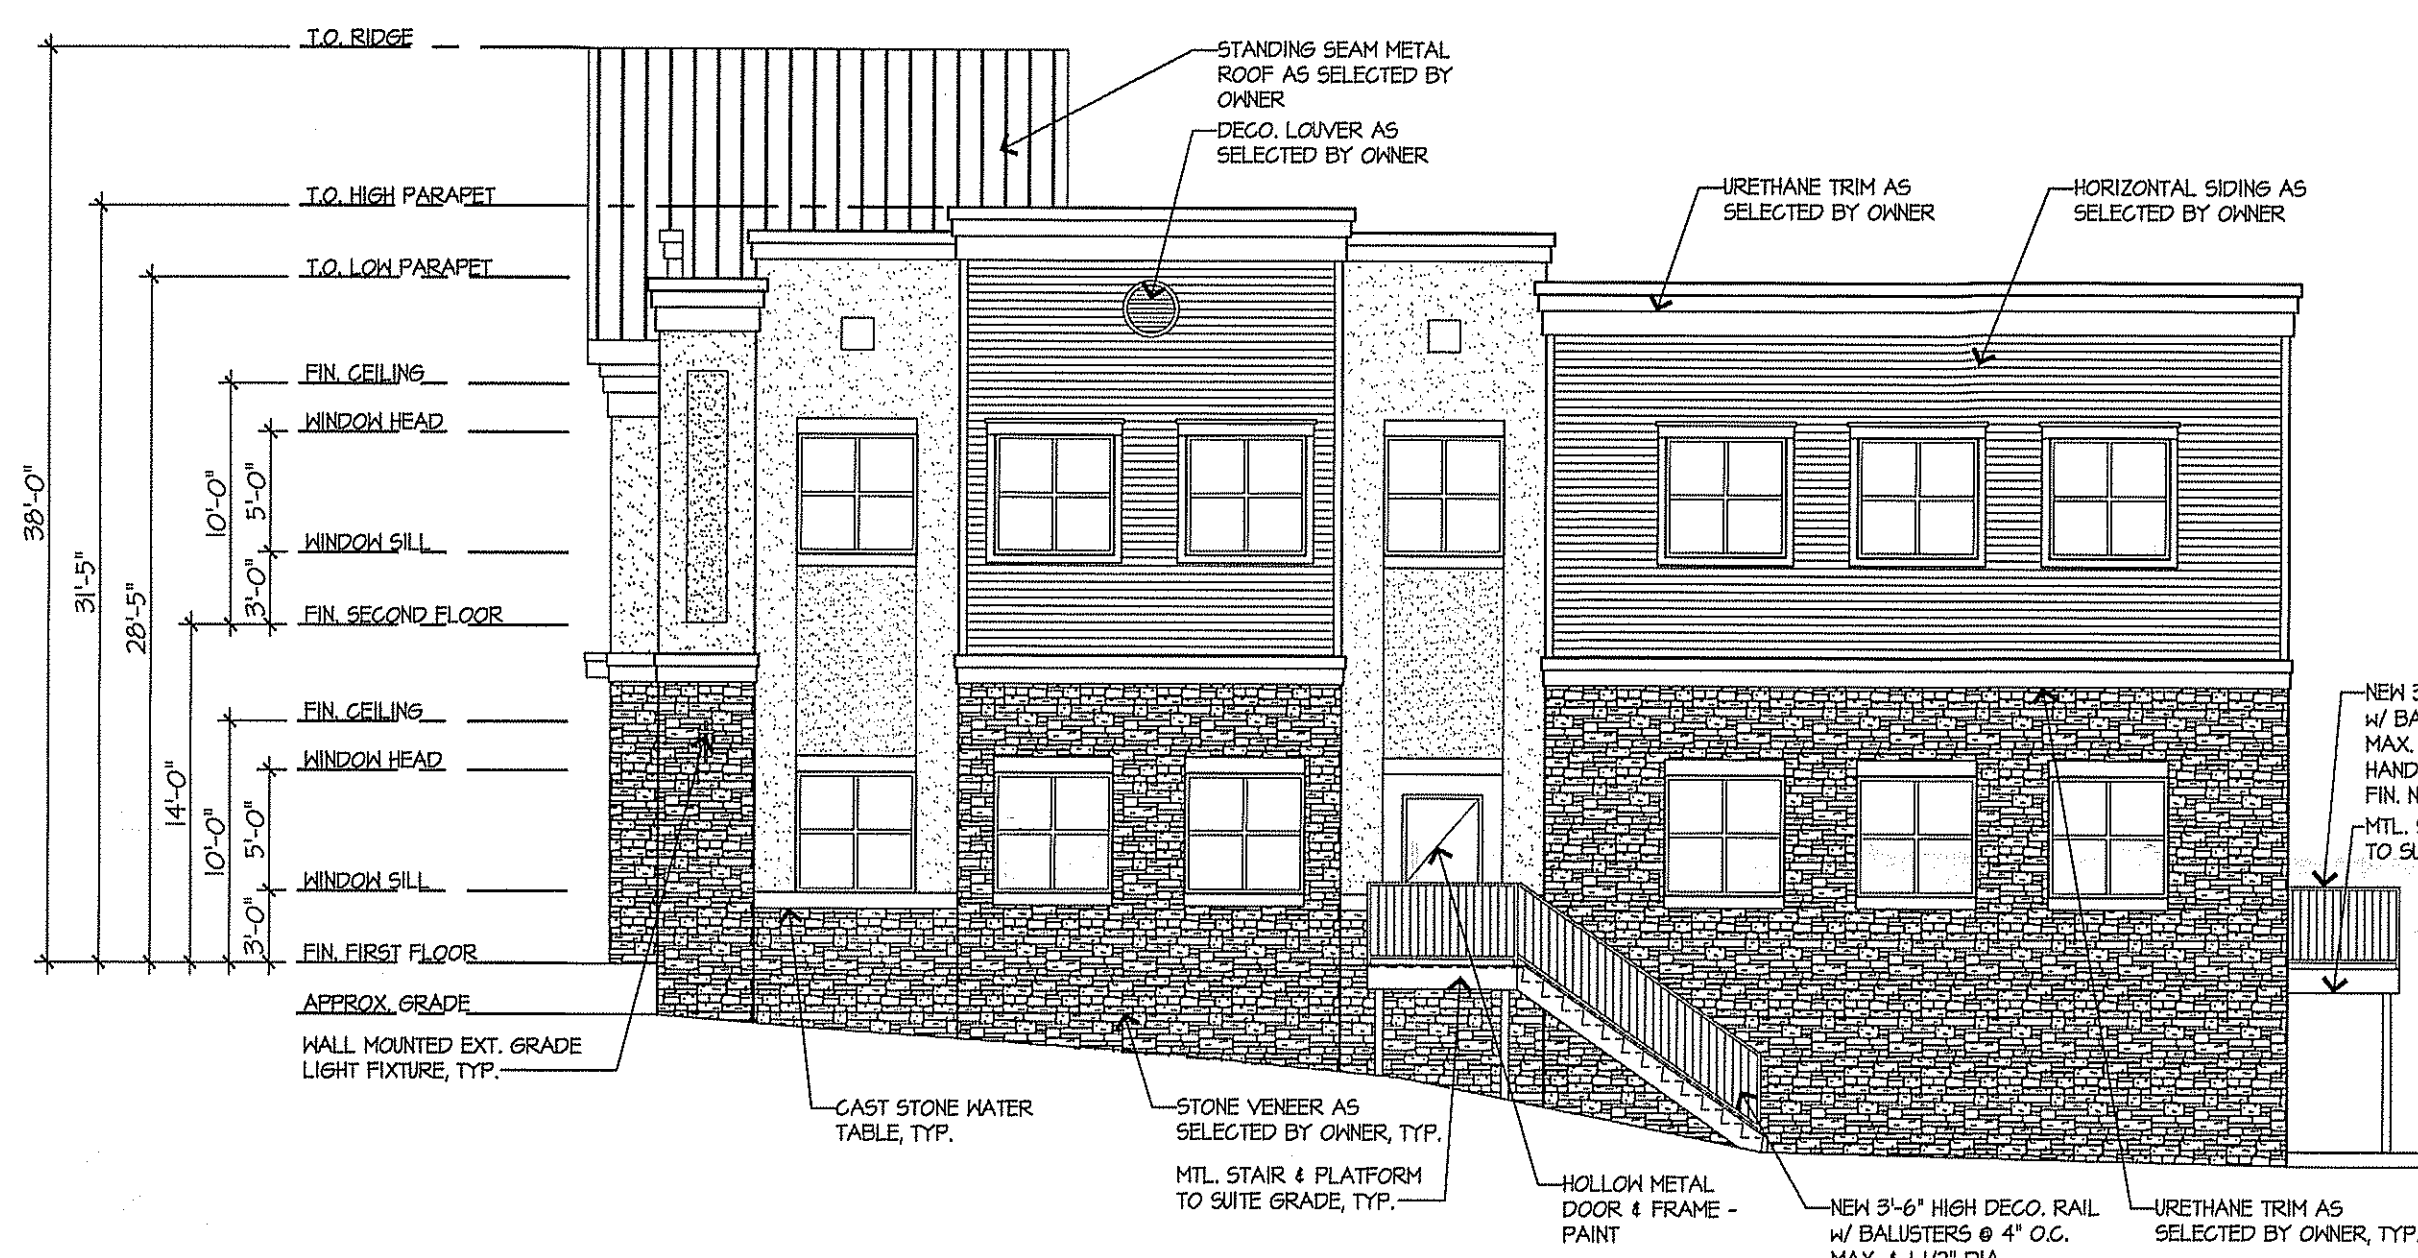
T.O. RIDGE

STANDING SEAM METAL ROOF AS SELECTED BY OWNER

DECO. LOUVER AS SELECTED BY OWNER

URETHANE TRIM AS SELECTED BY OWNER

HORIZONTAL SIDING AS SELECTED BY OWNER

T.O. HIGH PARAPET

T.O. LOW PARAPET

FIN. CEILING

WINDOW HEAD

WINDOW SILL

FIN. SECOND FLOOR

FIN. CEILING

WINDOW HEAD

WINDOW SILL

FIN. FIRST FLOOR

APPROX. GRADE

38'-0"

31'-5"

28'-5"

14'-0"

10'-0"

5'-0"

3'-0"

10'-0"

5'-0"

3'-0"

NEW 3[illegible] w/ BA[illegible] MAX. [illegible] HAND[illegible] FIN. N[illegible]

MTL. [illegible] TO SU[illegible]

WALL MOUNTED EXT. GRADE LIGHT FIXTURE, TYP.

CAST STONE WATER TABLE, TYP.

STONE VENEER AS SELECTED BY OWNER, TYP.

MTL. STAIR & PLATFORM TO SUITE GRADE, TYP.

HOLLOW METAL DOOR & FRAME - PAINT

NEW 3'-6" HIGH DECO. RAIL w/ BALUSTERS @ 4" O.C. MAX. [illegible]

URETHANE TRIM AS SELECTED BY OWNER, TYP.